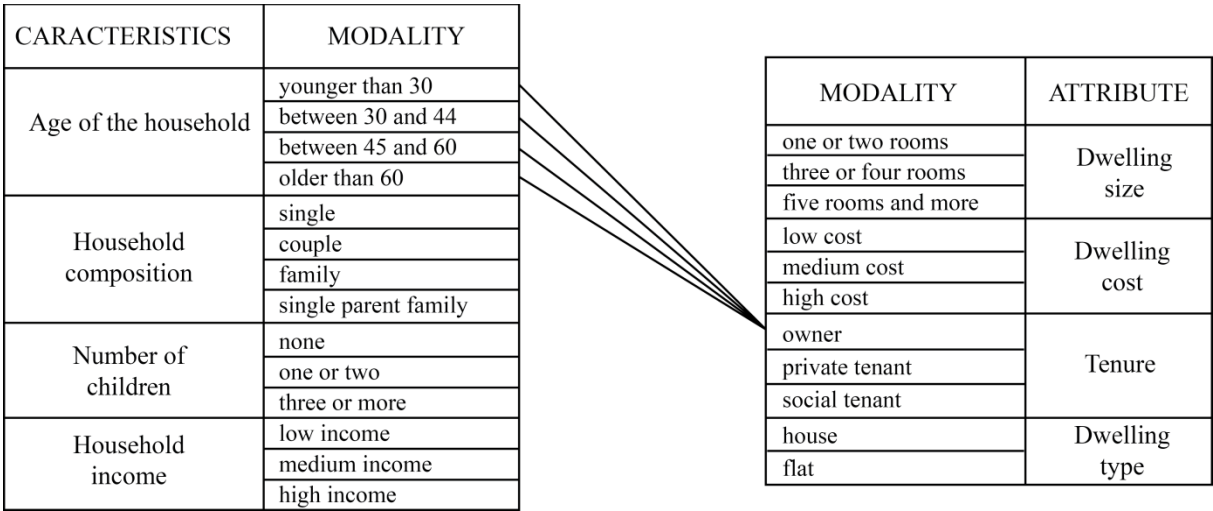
| CARACTERISTICS | MODALITY |
|---|---|
| Age of the household | younger than 30 |
| | between 30 and 44 |
| | between 45 and 60 |
| | older than 60 |
| Household composition | single |
| | couple |
| | family |
| | single parent family |
| Number of children | none |
| | one or two |
| | three or more |
| Household income | low income |
| | medium income |
| | high income |

| MODALITY | ATTRIBUTE |
|---|---|
| one or two rooms | Dwelling size |
| three or four rooms | |
| five rooms and more | |
| low cost | Dwelling cost |
| medium cost | |
| high cost | |
| owner | Tenure |
| private tenant | |
| social tenant | |
| house | Dwelling type |
| flat | |